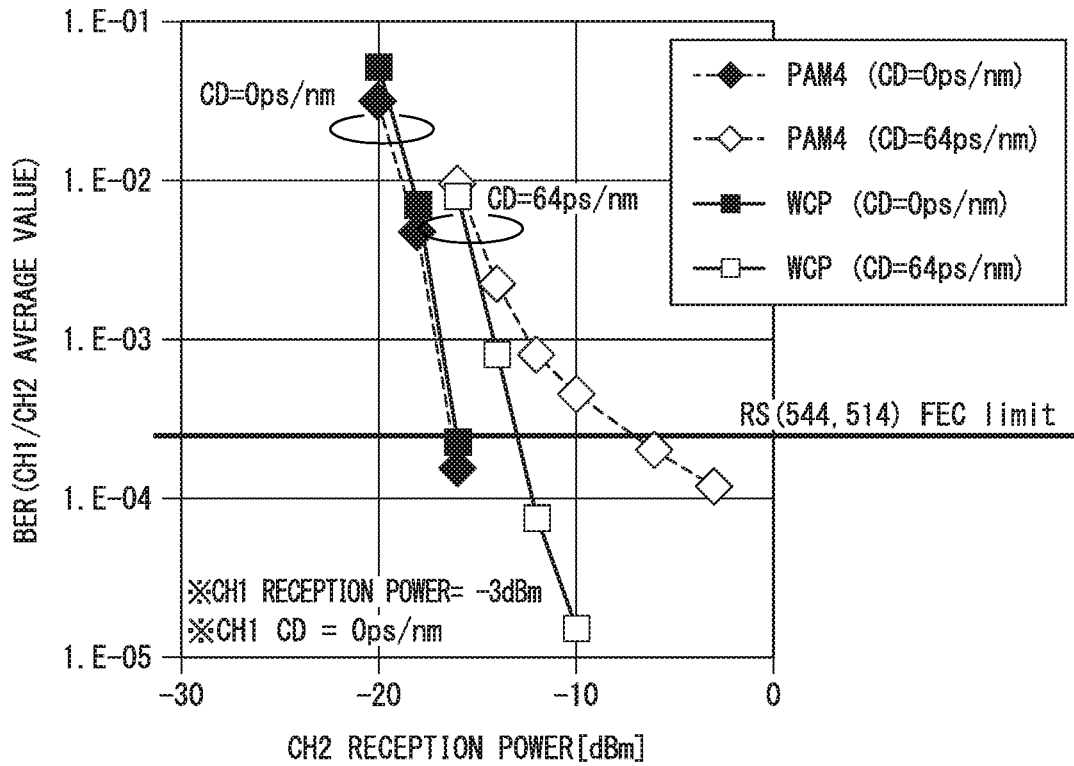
1. E-01

1. E-02

1. E-03

1. E-04

1. E-05

BER (CH1/CH2 AVERAGE VALUE)

CD=0ps/nm

CD=64ps/nm

PAM4 (CD=0ps/nm)

PAM4 (CD=64ps/nm)

WCP (CD=0ps/nm)

WCP (CD=64ps/nm)

RS (544, 514) FEC limit

※CH1 RECEPTION POWER= -3dBm

※CH1 CD = 0ps/nm

-30

-20

-10

0

CH2 RECEPTION POWER[dBm]